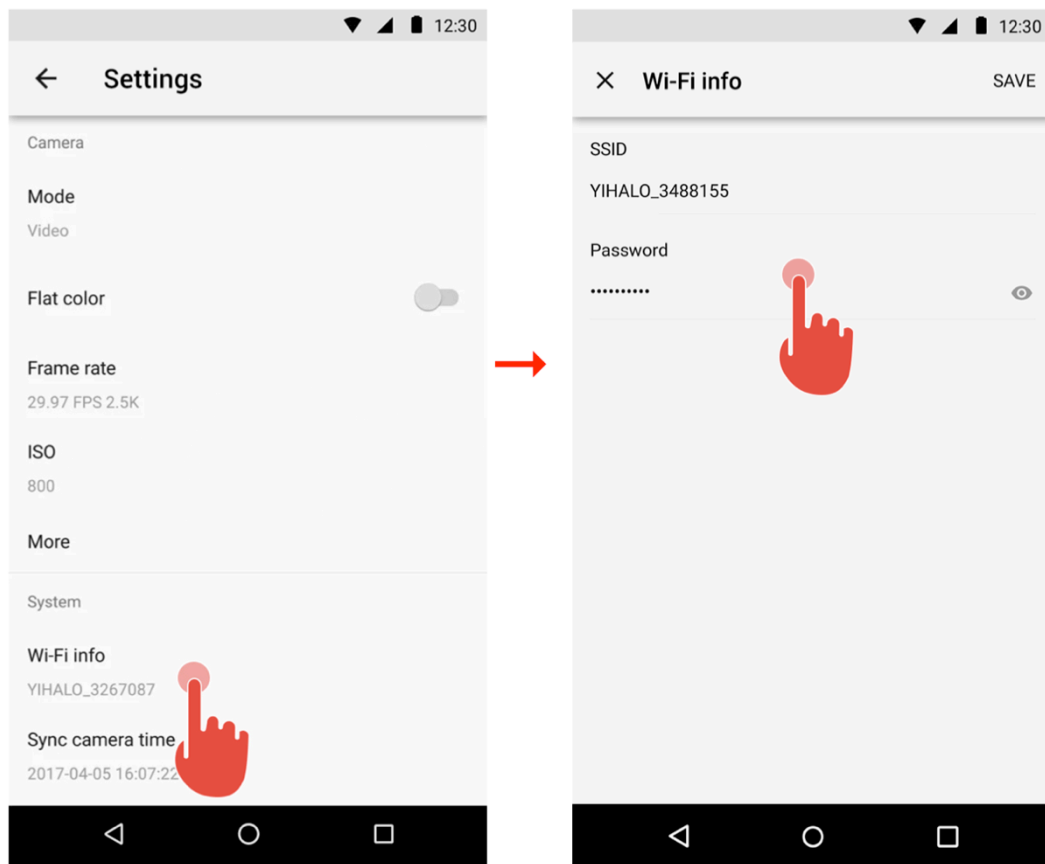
12:30

Settings

Camera

Mode
Video

Flat color

Frame rate
29.97 FPS 2.5K

ISO
800

More

System

Wi-Fi info
YIHALO_3267087

Sync camera time
2017-04-05 16:07:22

12:30

Wi-Fi info

SAVE

SSID
YIHALO_3488155

Password
••••••••••